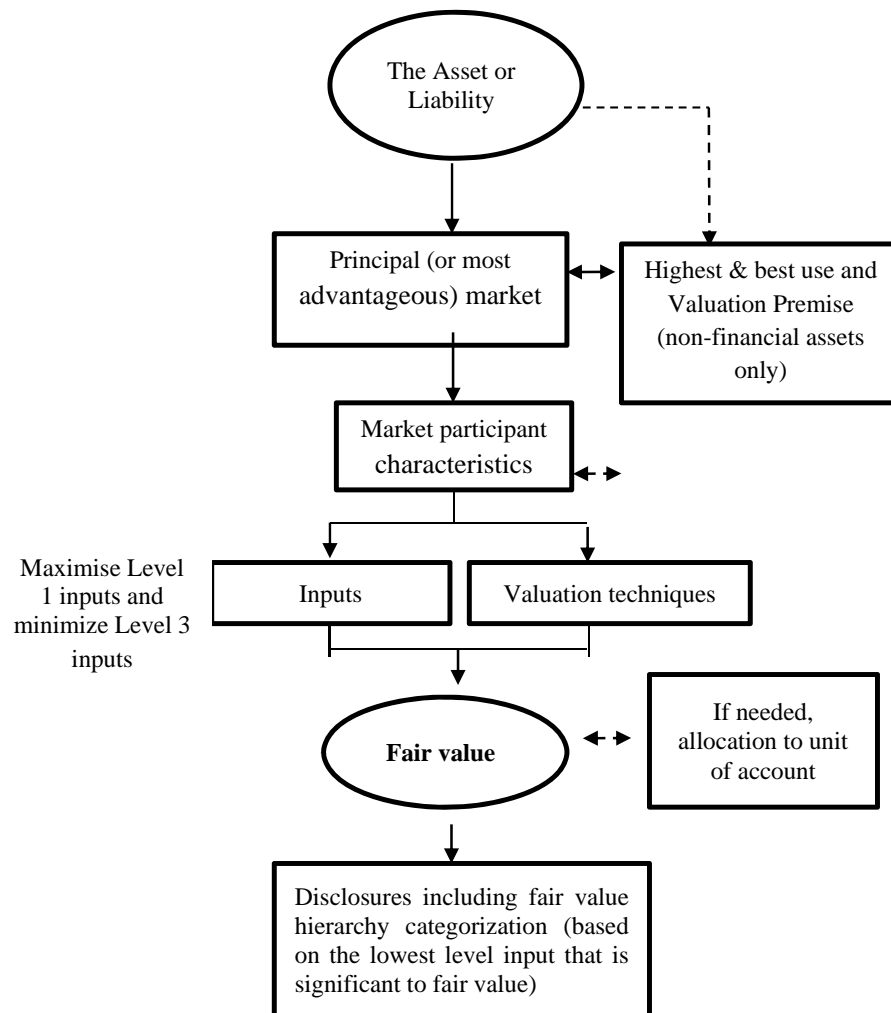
The Asset or Liability

Principal (or most advantageous) market

Highest & best use and Valuation Premise (non-financial assets only)

Market participant characteristics

Maximise Level 1 inputs and minimize Level 3 inputs

Inputs

Valuation techniques

**Fair value**

If needed, allocation to unit of account

Disclosures including fair value hierarchy categorization (based on the lowest level input that is significant to fair value)